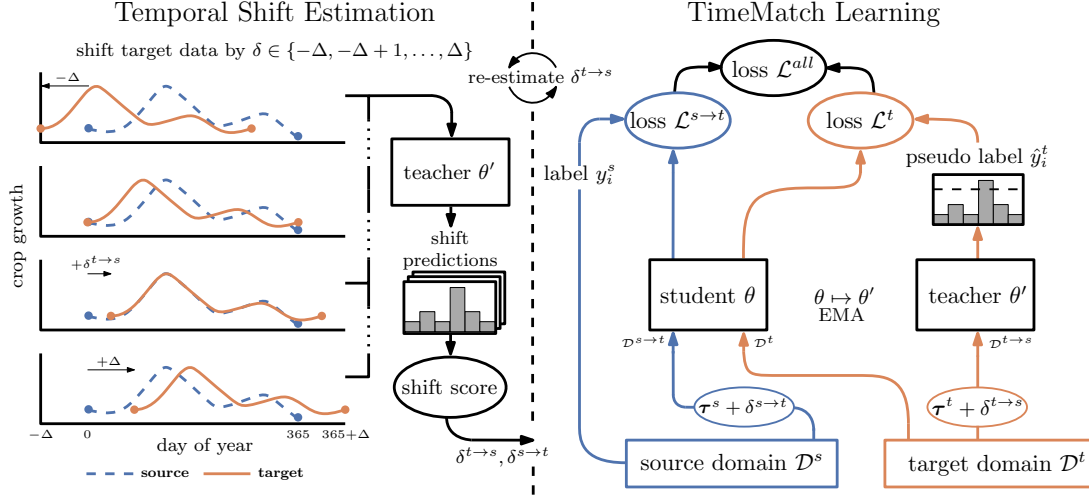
Temporal Shift Estimation

shift target data by $\delta \in \{-\Delta, -\Delta+1, \ldots, \Delta\}$

$-\Delta$

$+\delta^{t\to s}$

$+\Delta$

crop growth

$-\Delta$ 0 365 365+$\Delta$

day of year

source target

teacher $\theta'$

shift predictions

shift score

$\delta^{t\to s}, \delta^{s\to t}$

re-estimate $\delta^{t\to s}$

TimeMatch Learning

loss $\mathcal{L}^{all}$

loss $\mathcal{L}^{s\to t}$

loss $\mathcal{L}^{t}$

label $y_i^s$

pseudo label $\hat{y}_i^t$

student $\theta$

$\theta \mapsto \theta'$
EMA

teacher $\theta'$

$\mathcal{D}^{s\to t}$

$\mathcal{D}^{t}$

$\mathcal{D}^{t\to s}$

$\boldsymbol{\tau}^s + \delta^{s\to t}$

$\boldsymbol{\tau}^t + \delta^{t\to s}$

source domain $\mathcal{D}^s$

target domain $\mathcal{D}^t$